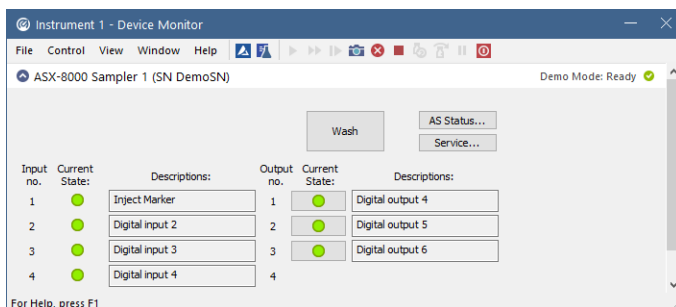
Instrument 1 - Device Monitor

File Control View Window Help

ASX-8000 Sampler 1 (SN DemoSN)

Demo Mode: Ready

Wash

AS Status...

Service...

| Input no. | Current State: | Descriptions: | Output no. | Current State: | Descriptions: |
|---|---|---|---|---|---|
| 1 | | Inject Marker | 1 | | Digital output 4 |
| 2 | | Digital input 2 | 2 | | Digital output 5 |
| 3 | | Digital input 3 | 3 | | Digital output 6 |
| 4 | | Digital input 4 | 4 | | |

For Help, press F1